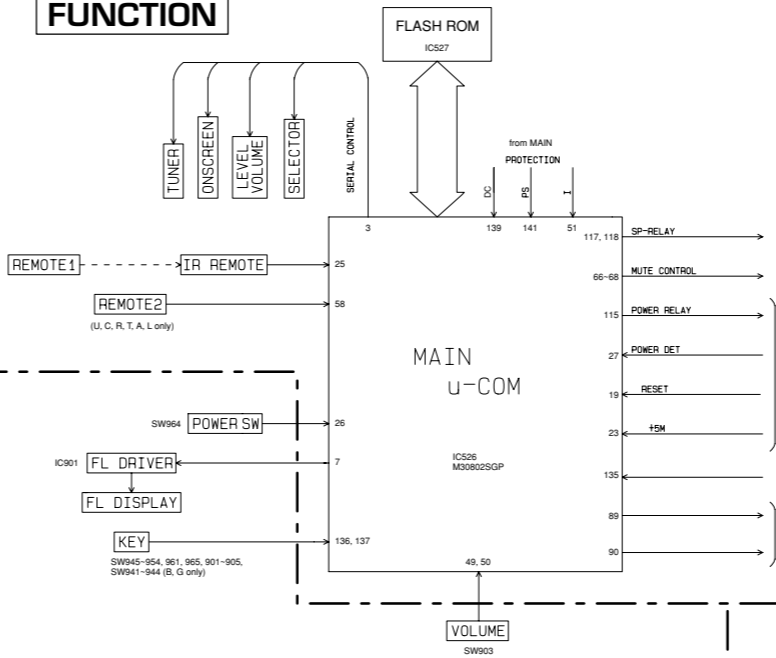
FUNCTION

FLASH ROM
IC527

TUNER
ONSCREEN
LEVEL VOLUME
SELECTOR
SERIAL CONTROL

from MAIN
PROTECTION
DC
PS
I

3
139
141
51
117, 118
SP-RELAY

REMOTE1
IR REMOTE
25

66~68
MUTE CONTROL

REMOTE2
58
(U, C, R, T, A, L only)

115
POWER RELAY

MAIN
u-COM

27
POWER DET

19
RESET

23
+5M

SW964
POWER SW
26

IC901
FL DRIVER
7

IC526
M30802SGP

135

FL DISPLAY

89

KEY
136, 137
SW945~954, 961, 965, 901~905,
SW941~944 (B, G only)

90

49, 50

VOLUME
SW903